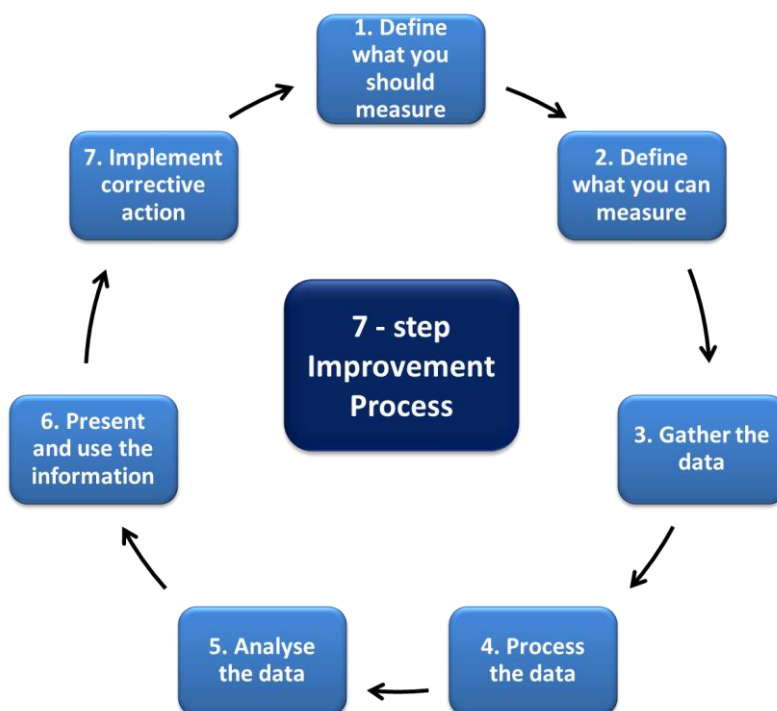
7 - step Improvement Process

1. Define what you should measure

2. Define what you can measure

3. Gather the data

4. Process the data

5. Analyse the data

6. Present and use the information

7. Implement corrective action